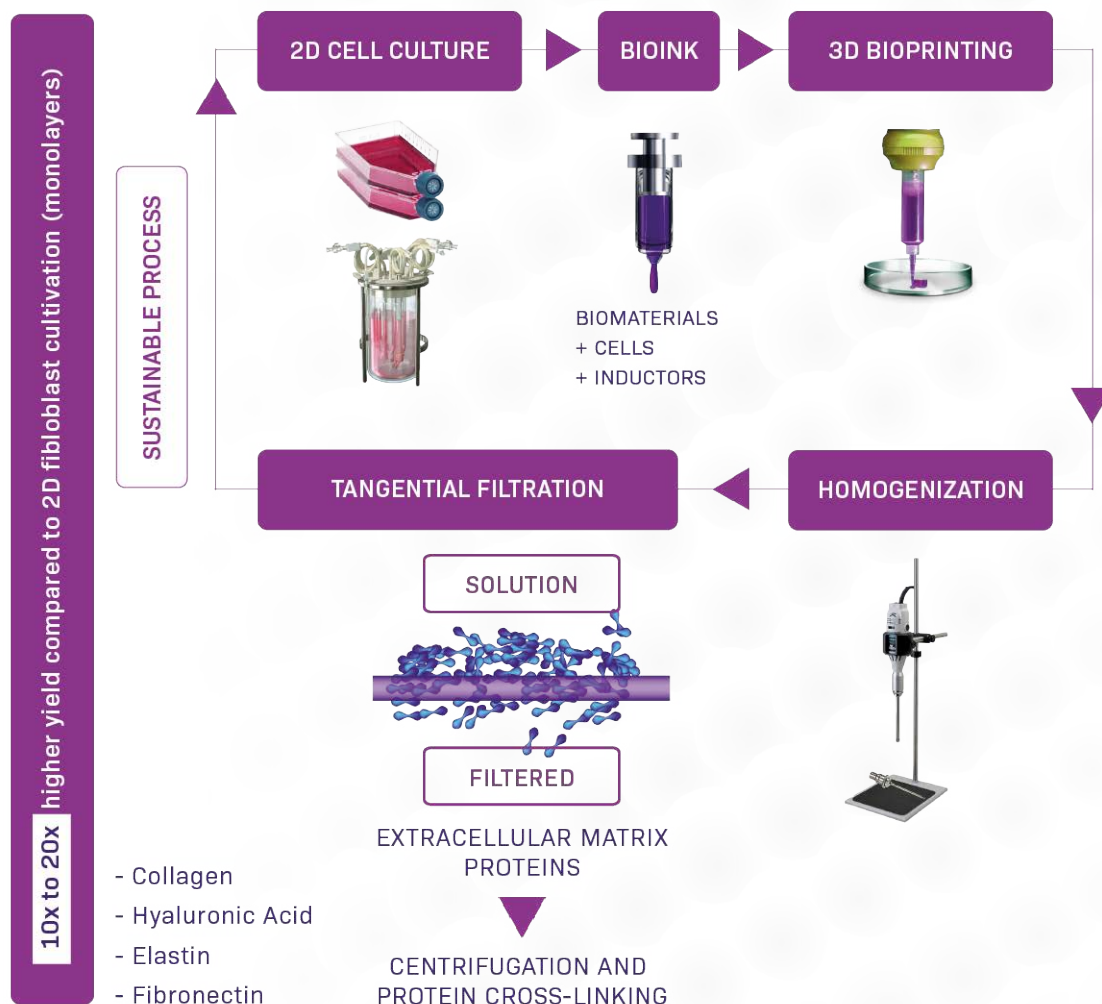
10x to 20x higher yield compared to 2D fibloblast cultivation (monolayers)

SUSTAINABLE PROCESS

2D CELL CULTURE

BIOINK

3D BIOPRINTING

BIOMATERIALS
+ CELLS
+ INDUCTORS

TANGENTIAL FILTRATION

HOMOGENIZATION

SOLUTION

FILTERED

EXTRACELLULAR MATRIX PROTEINS

CENTRIFUGATION AND PROTEIN CROSS-LINKING

- Collagen
- Hyaluronic Acid
- Elastin
- Fibronectin